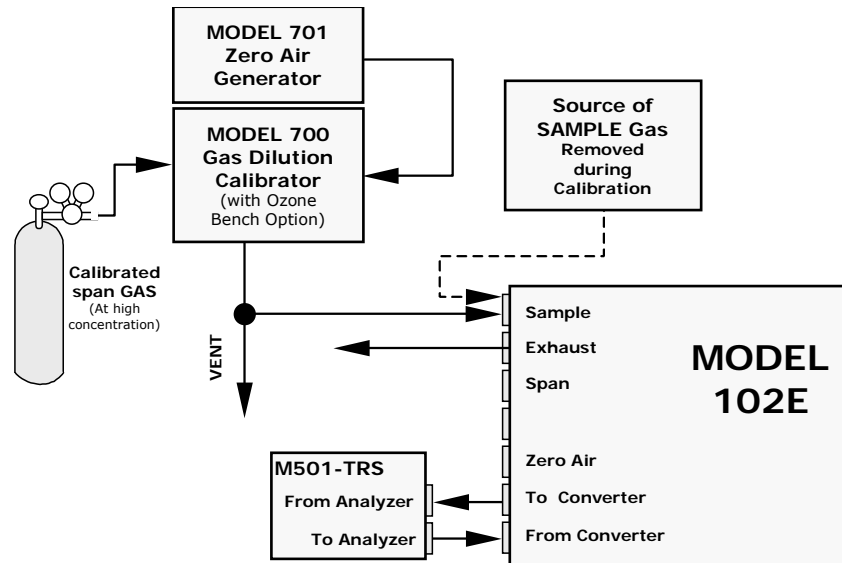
MODEL 701
Zero Air
Generator

MODEL 700
Gas Dilution
Calibrator
(with Ozone
Bench Option)

Source of
SAMPLE Gas
Removed
during
Calibration

Calibrated
span GAS
(At high
concentration)

VENT

Sample
Exhaust
Span
Zero Air
To Converter
From Converter

MODEL
102E

M501-TRS
From Analyzer
To Analyzer